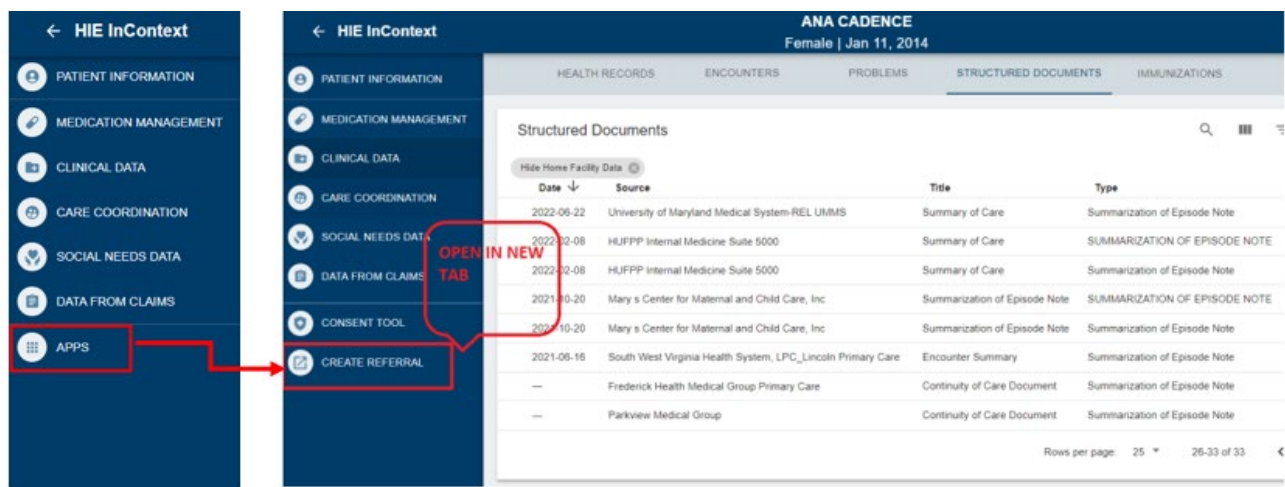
← HIE InContext

PATIENT INFORMATION

MEDICATION MANAGEMENT

CLINICAL DATA

CARE COORDINATION

SOCIAL NEEDS DATA

DATA FROM CLAIMS

APPS

← HIE InContext

ANA CADENCE
Female | Jan 11, 2014

PATIENT INFORMATION

MEDICATION MANAGEMENT

CLINICAL DATA

CARE COORDINATION

SOCIAL NEEDS DATA

DATA FROM CLAIMS

CONSENT TOOL

CREATE REFERRAL

OPEN IN NEW TAB

HEALTH RECORDS ENCOUNTERS PROBLEMS STRUCTURED DOCUMENTS IMMUNIZATIONS

Structured Documents

Hide Home Facility Data

| Date ↓ | Source | Title | Type |
|---|---|---|---|
| 2022-06-22 | University of Maryland Medical System-REL UMMS | Summary of Care | Summarization of Episode Note |
| 2022-02-08 | HUFPP Internal Medicine Suite 5000 | Summary of Care | SUMMARIZATION OF EPISODE NOTE |
| 2022-02-08 | HUFPP Internal Medicine Suite 5000 | Summary of Care | Summarization of Episode Note |
| 2021-10-20 | Mary s Center for Maternal and Child Care, Inc | Summarization of Episode Note | SUMMARIZATION OF EPISODE NOTE |
| 2021-10-20 | Mary s Center for Maternal and Child Care, Inc | Summarization of Episode Note | Summarization of Episode Note |
| 2021-06-16 | South West Virginia Health System, LPC_Lincoln Primary Care | Encounter Summary | Summarization of Episode Note |
| — | Frederick Health Medical Group Primary Care | Continuity of Care Document | Summarization of Episode Note |
| — | Parkview Medical Group | Continuity of Care Document | Summarization of Episode Note |

Rows per page: 25 ▾ 26-33 of 33